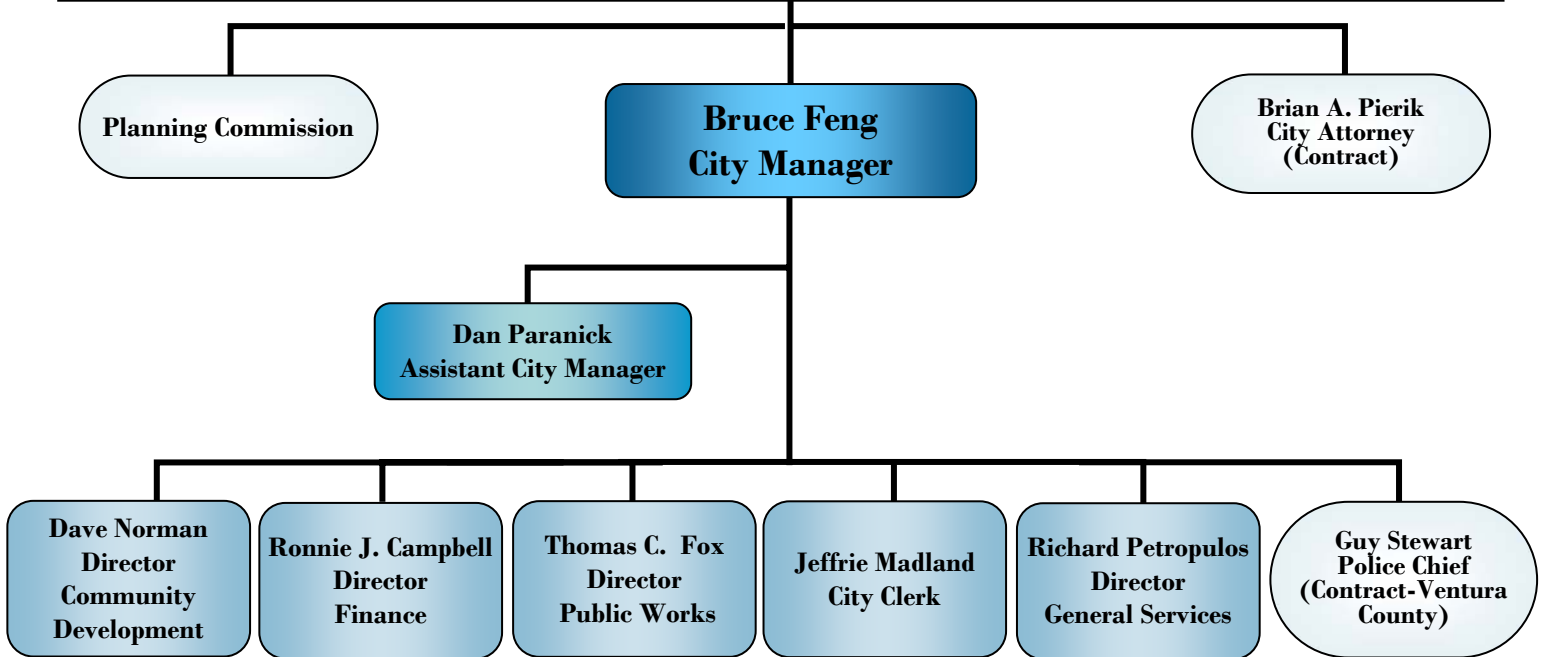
Planning Commission

Bruce Feng
City Manager

Brian A. Pierik
City Attorney
(Contract)

Dan Paranick
Assistant City Manager

Dave Norman
Director
Community
Development

Ronnie J. Campbell
Director
Finance

Thomas C. Fox
Director
Public Works

Jeffrie Madland
City Clerk

Richard Petropulos
Director
General Services

Guy Stewart
Police Chief
(Contract-Ventura
County)